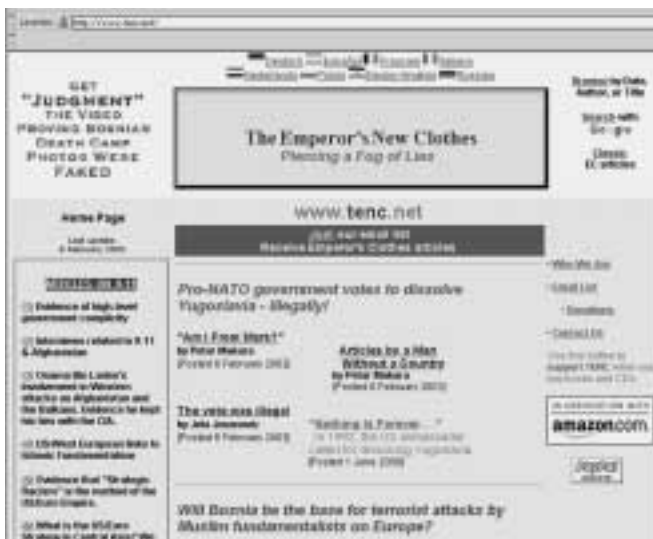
Location: http://www.tenc.net/

Deutsch Español Français Italiano Nederlands Polski Srpski-Hrvatski Russian

GET "JUDGMENT" THE VIDEO PROVING BOSNIAN DEATH CAMP PHOTOS WERE FAKED

The Emperor's New Clothes
Planning a Fog of Lies

Search by Date, Author, or Title

Search with Google

Classic TENC articles

Home Page

Last update: 4 February 2003

www.tenc.net

Join our email list
Receive Emperor's Clothes articles

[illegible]

Evidence of high-level government complicity

Interviews related to 9-11 & Afghanistan

Osama Bin Laden's involvement in Western attacks on Afghanistan and the Balkans. Evidence he kept his ties with the CIA.

US-West European links to Islamic Fundamentalism

Evidence that "Strategic Factors" is the method of the Clinton Empire.

What is the US/Euro Strategy in Central Asia? We

Pro-NATO government votes to dissolve Yugoslavia - Illegally!

"Am I From Mars?"
by Petar Makara
[Posted 6 February 2003]

Articles by a Man Without a Country
by Petar Makara
[Posted 6 February 2003]

The vote was illegal
by Jela Jovanovic
[Posted 6 February 2003]

"Nothing is Forever..."
In 1992, the US ambassador called for dissolving Yugoslavia
[Posted 1 June 2002]

Will Bosnia be the base for terrorist attacks by Muslim fundamentalists on Europe?

Who We Are

Email List

Donations

Contact Us

Use this button to support TENC when you buy books and CDs

In association with
amazon.com

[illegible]